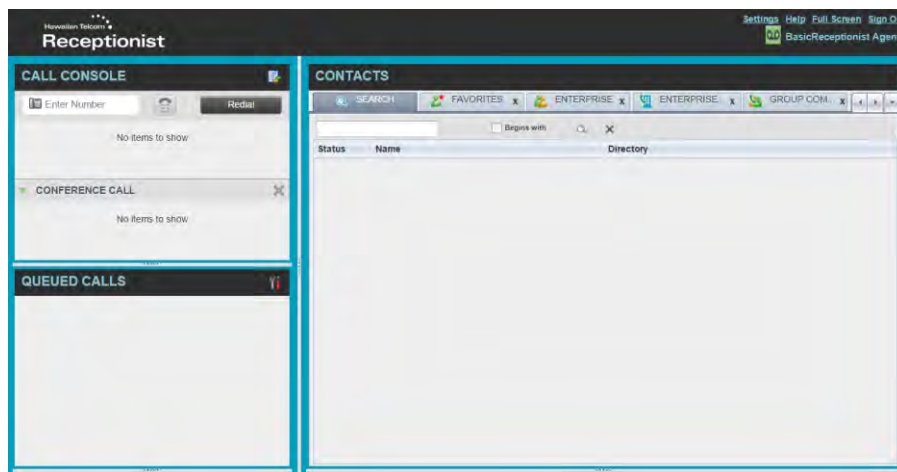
Hawaiian Telcom
Receptionist

Settings Help Full Screen Sign O
BasicReceptionist Agen

CALL CONSOLE

Enter Number
Redial

No items to show

CONFERENCE CALL

No items to show

QUEUED CALLS

CONTACTS

SEARCH
FAVORITES x
ENTERPRISE x
ENTERPRISE x
GROUP COM x

Begins with

| Status | Name | Directory |
|---|---|---|